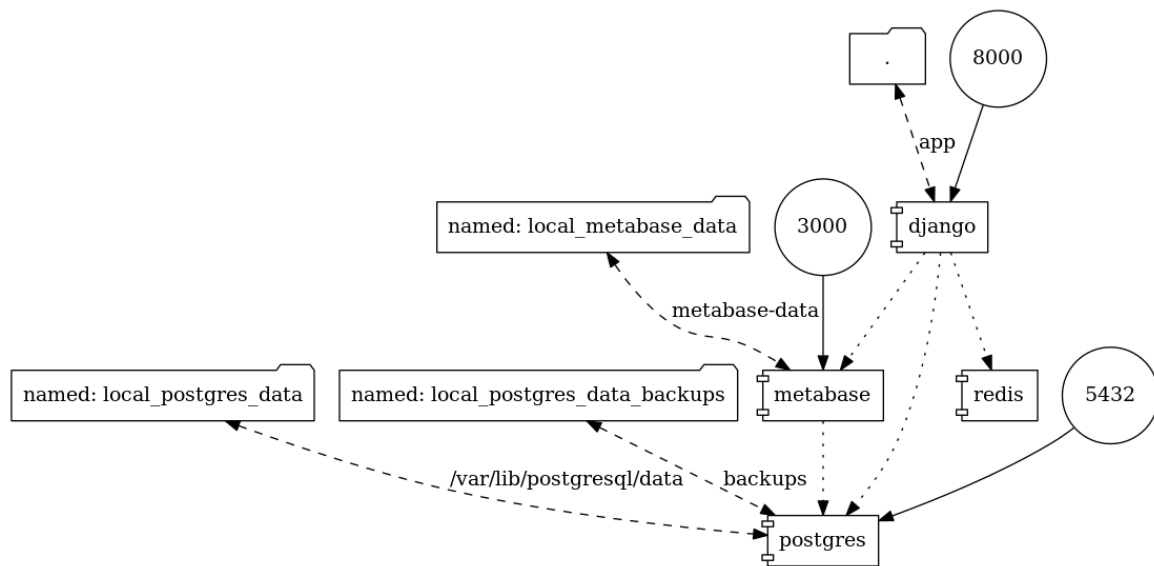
.

8000

app

named: local_metabase_data

3000

django

metabase-data

named: local_postgres_data

named: local_postgres_data_backups

metabase

redis

5432

/var/lib/postgresql/data

backups

postgres